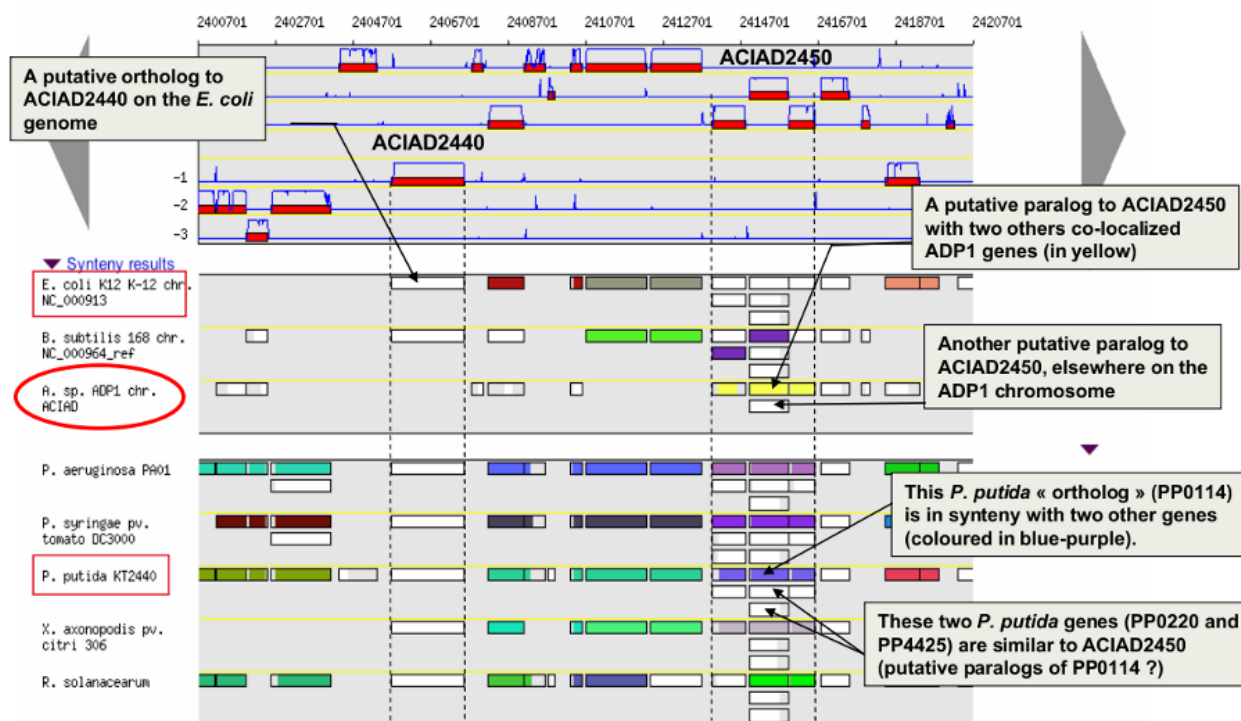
2400701 2402701 2404701 2406701 2408701 2410701 2412701 2414701 2416701 2418701 2420701

A putative ortholog to ACIAD2440 on the *E. coli* genome

ACIAD2450

ACIAD2440

-1

-2

-3

A putative paralog to ACIAD2450 with two others co-localized ADP1 genes (in yellow)

Synteny results

E. coli K12 K-12 chr. NC_000913

B. subtilis 168 chr. NC_000964_ref

Another putative paralog to ACIAD2450, elsewhere on the ADP1 chromosome

A. sp. ADP1 chr. ACIAD

P. aeruginosa PA01

This *P. putida* « ortholog » (PP0114) is in synteny with two other genes (coloured in blue-purple).

P. syringae pv. tomato DC3000

P. putida KT2440

These two *P. putida* genes (PP0220 and PP4425) are similar to ACIAD2450 (putative paralogs of PP0114 ?)

X. axonopodis pv. citri 306

R. solanacearum